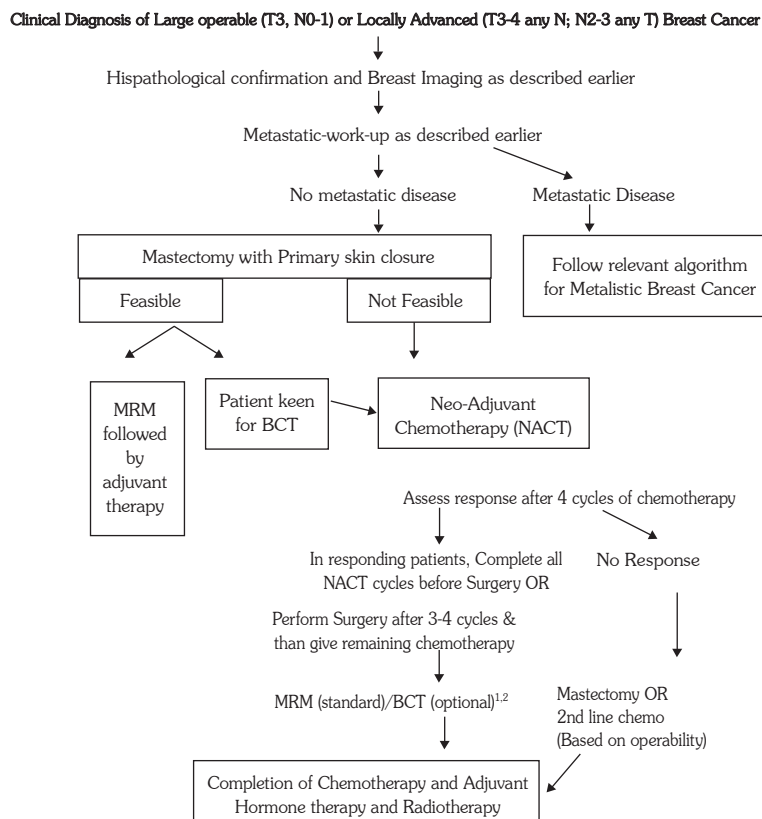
Clinical Diagnosis of Large operable (T3, N0-1) or Locally Advanced (T3-4 any N; N2-3 any T) Breast Cancer

Hispathological confirmation and Breast Imaging as described earlier

Metastatic-work-up as described earlier

No metastatic disease

Metastatic Disease

Mastectomy with Primary skin closure

Feasible

Not Feasible

Follow relevant algorithm for Metalistic Breast Cancer

MRM followed by adjuvant therapy

Patient keen for BCT

Neo-Adjuvant Chemotherapy (NACT)

Assess response after 4 cycles of chemotherapy

In responding patients, Complete all NACT cycles before Surgery OR

No Response

Perform Surgery after 3-4 cycles & than give remaining chemotherapy

MRM (standard)/BCT (optional)$^{1,2}$

Mastectomy OR 2nd line chemo (Based on operability)

Completion of Chemotherapy and Adjuvant Hormone therapy and Radiotherapy